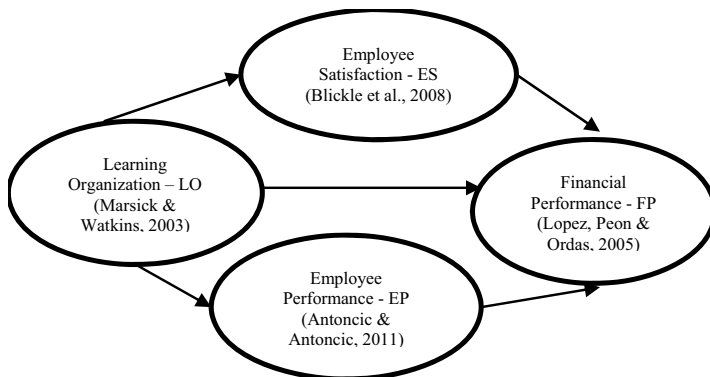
Employee Satisfaction - ES (Blickle et al., 2008)

Learning Organization – LO (Marsick & Watkins, 2003)

Financial Performance - FP (Lopez, Peon & Ordas, 2005)

Employee Performance - EP (Antoncic & Antoncic, 2011)